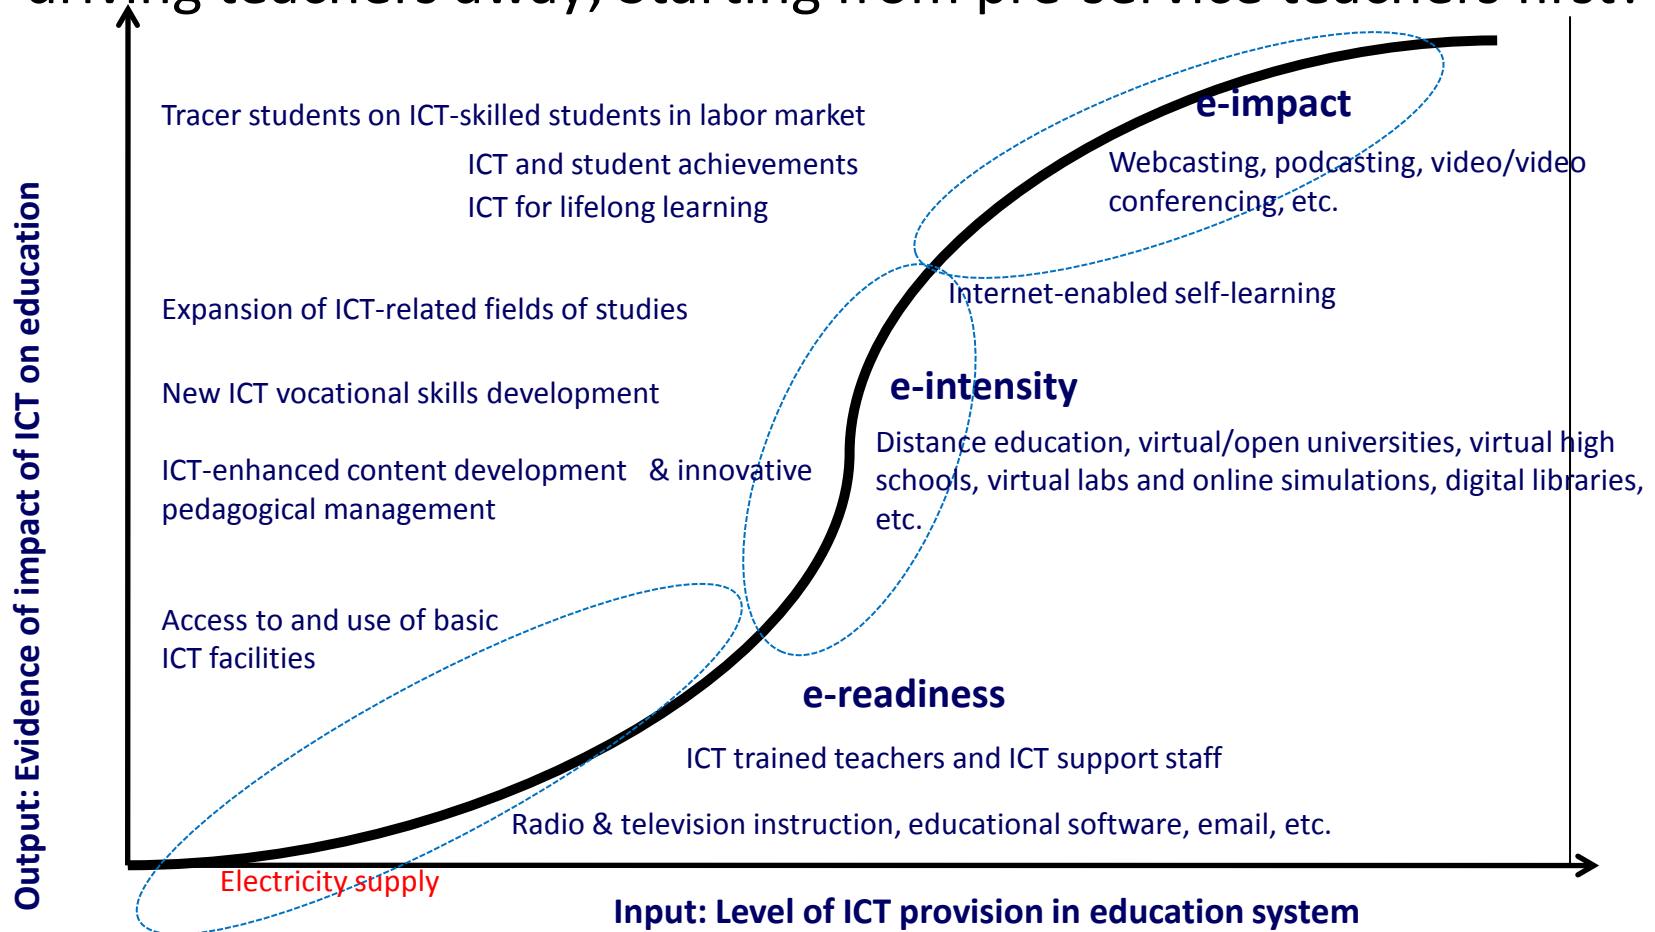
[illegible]

Output: Evidence of impact of ICT on education

Tracer students on ICT-skilled students in labor market

ICT and student achievements

ICT for lifelong learning

Expansion of ICT-related fields of studies

New ICT vocational skills development

ICT-enhanced content development & innovative pedagogical management

Access to and use of basic ICT facilities

e-impact

Webcasting, podcasting, video/video conferencing, etc.

Internet-enabled self-learning

e-intensity

Distance education, virtual/open universities, virtual high schools, virtual labs and online simulations, digital libraries, etc.

e-readiness

ICT trained teachers and ICT support staff

Radio & television instruction, educational software, email, etc.

Electricity supply

Input: Level of ICT provision in education system